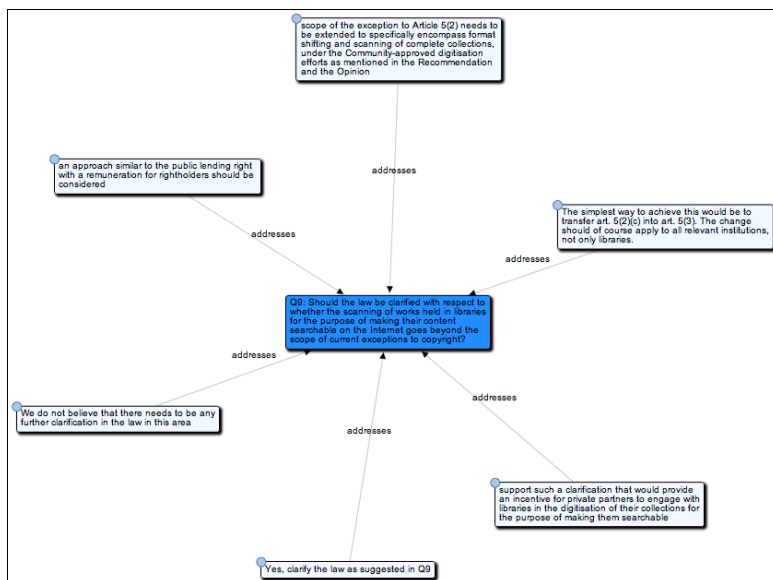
scope of the exception to Article 5(2) needs to be extended to specifically encompass format shifting and scanning of complete collections, under the Community-approved digitisation efforts as mentioned in the Recommendation and the Opinion

addresses

an approach similar to the public lending right with a remuneration for rightholders should be considered

addresses

The simplest way to achieve this would be to transfer art. 5(2)(c) into art. 5(3). The change should of course apply to all relevant institutions, not only libraries.

addresses

Q9: Should the law be clarified with respect to whether the scanning of works held in libraries for the purpose of making their content searchable on the Internet goes beyond the scope of current exceptions to copyright?

addresses

We do not believe that there needs to be any further clarification in the law in this area

addresses

addresses

support such a clarification that would provide an incentive for private partners to engage with libraries in the digitisation of their collections for the purpose of making them searchable

Yes, clarify the law as suggested in Q9